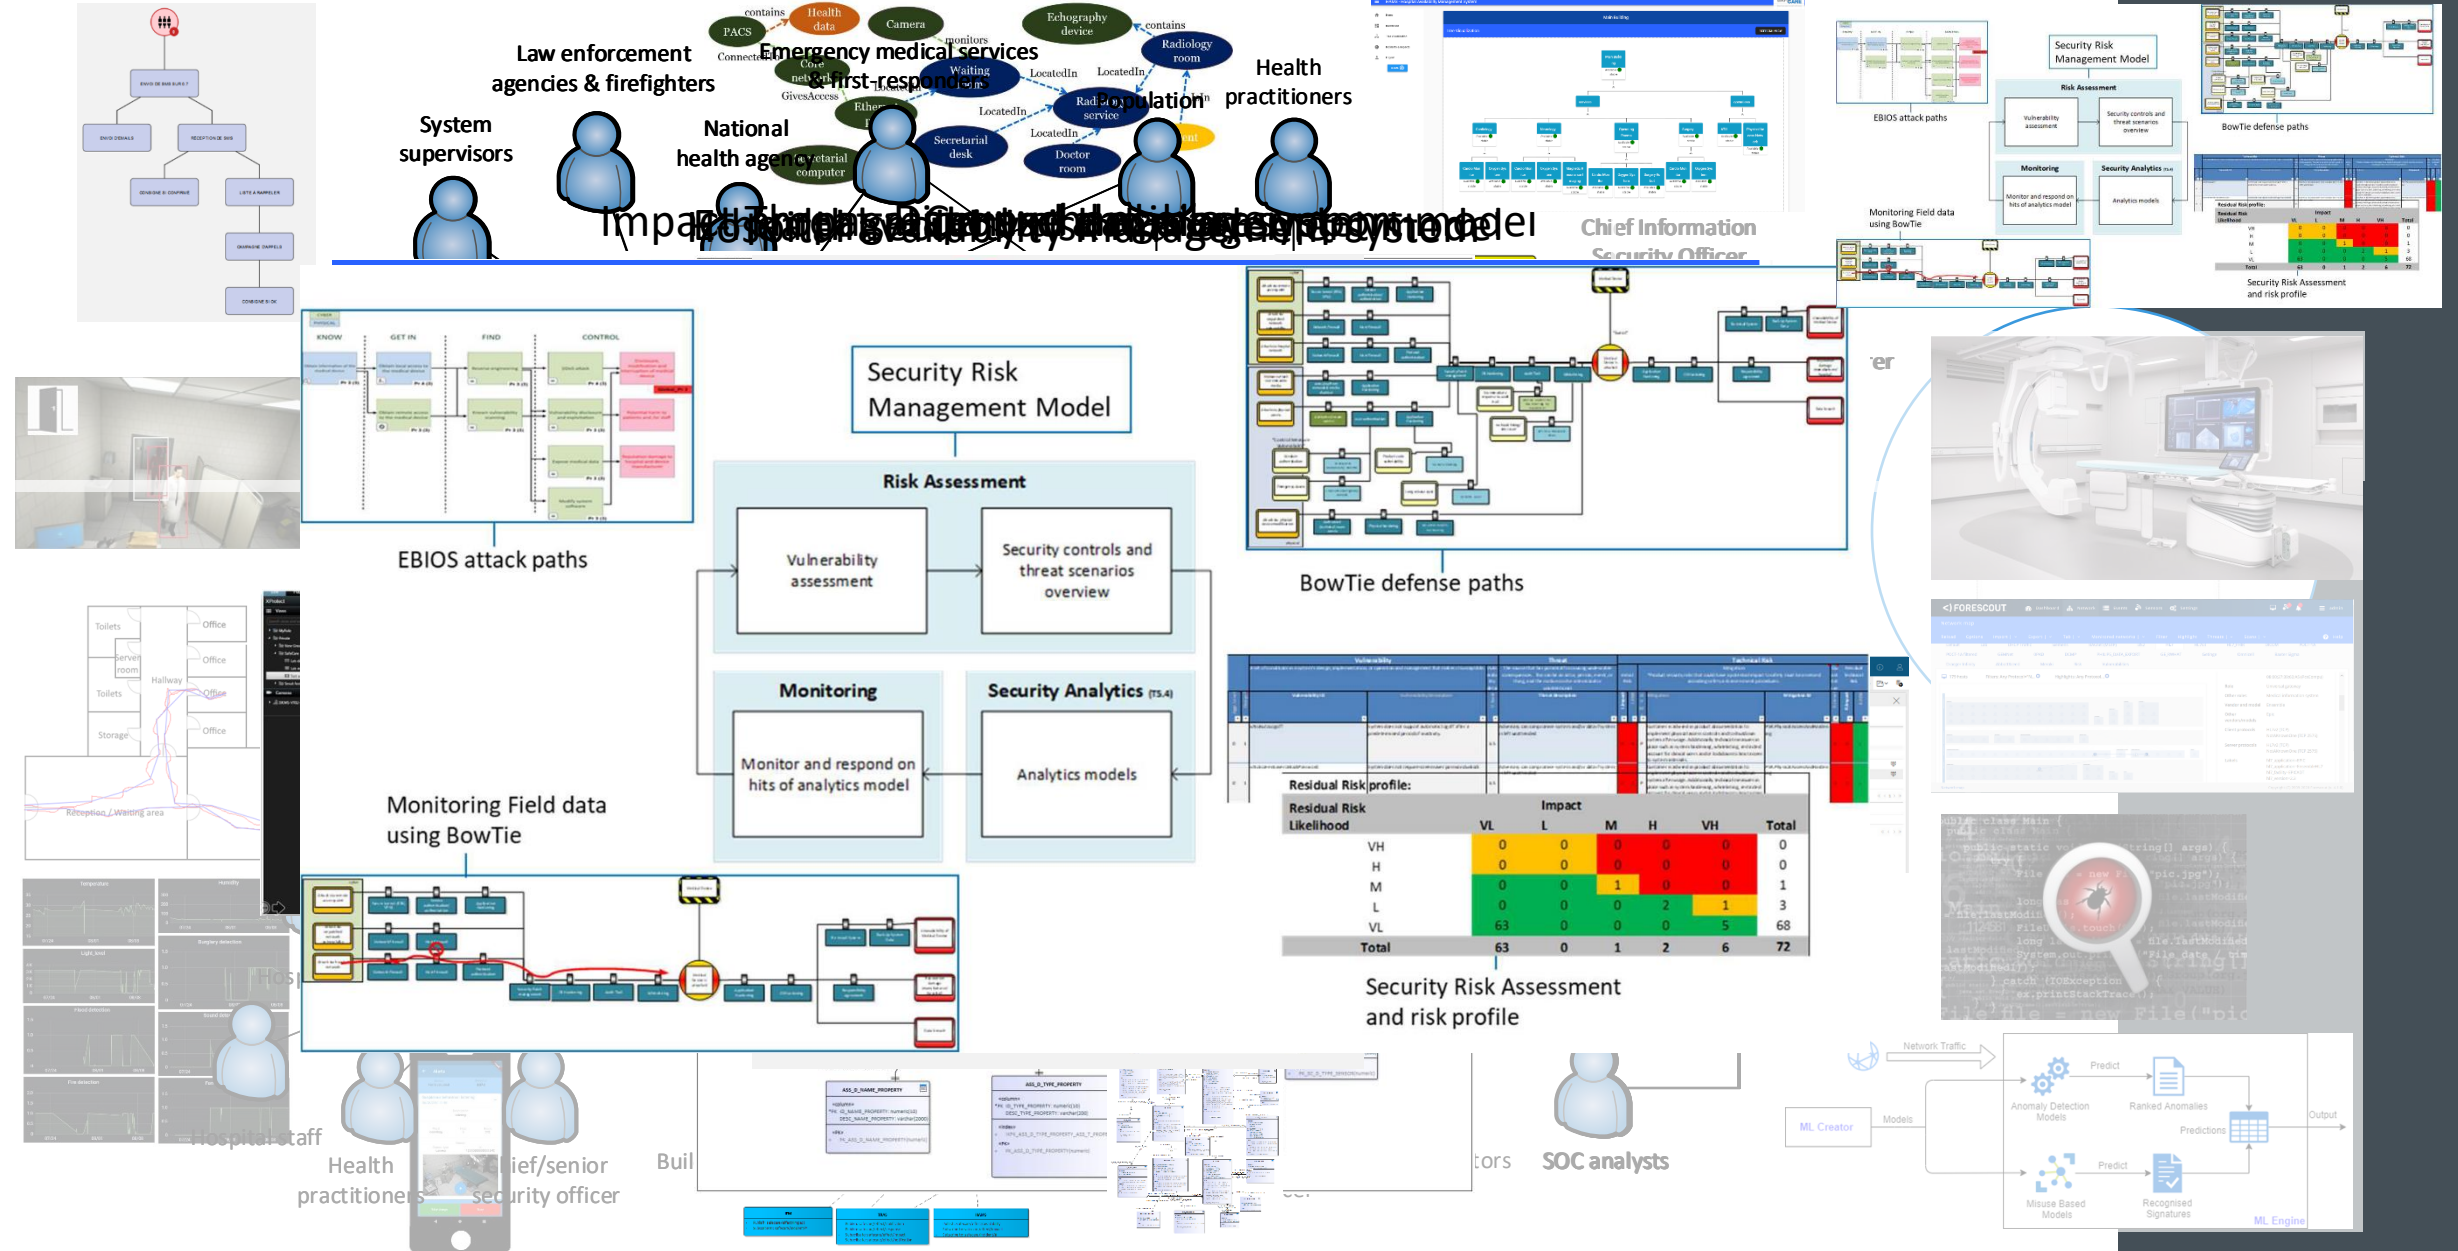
Law enforcement agencies & firefighters

Emergency medical services & first-responders

System supervisors

National health agency

Population

Health practitioners

Chief Information Security Officer

Security Risk Management Model

Risk Assessment

Vulnerability assessment

Security controls and threat scenarios overview

Monitoring

Monitor and respond on hits of analytics model

Security Analytics

Analytics models

EBIOS attack paths

BowTie defense paths

Monitoring Field data using BowTie

Residual Risk profile:

| Residual Risk Likelihood | VL | L | M | H | VH | Total |
|---|---|---|---|---|---|---|
| VH | 0 | 0 | 0 | 0 | 0 | 0 |
| H | 0 | 0 | 0 | 0 | 0 | 0 |
| M | 0 | 0 | 1 | 0 | 0 | 1 |
| L | 0 | 0 | 0 | 2 | 1 | 3 |
| VL | 63 | 0 | 0 | 0 | 5 | 68 |
| Total | 63 | 0 | 1 | 2 | 6 | 72 |

Security Risk Assessment and risk profile

Hospital staff

Health practitioners

Chief/senior security officer

SOC analysts

ML Creator

Models

Network Traffic

Anomaly Detection Models

Predict

Ranked Anomalies

Predictions

Output

Misuse Based Models

Recognised Signatures

ML Engine

Toilets
Office
Server room
Hallway
Storage
Reception / Waiting area